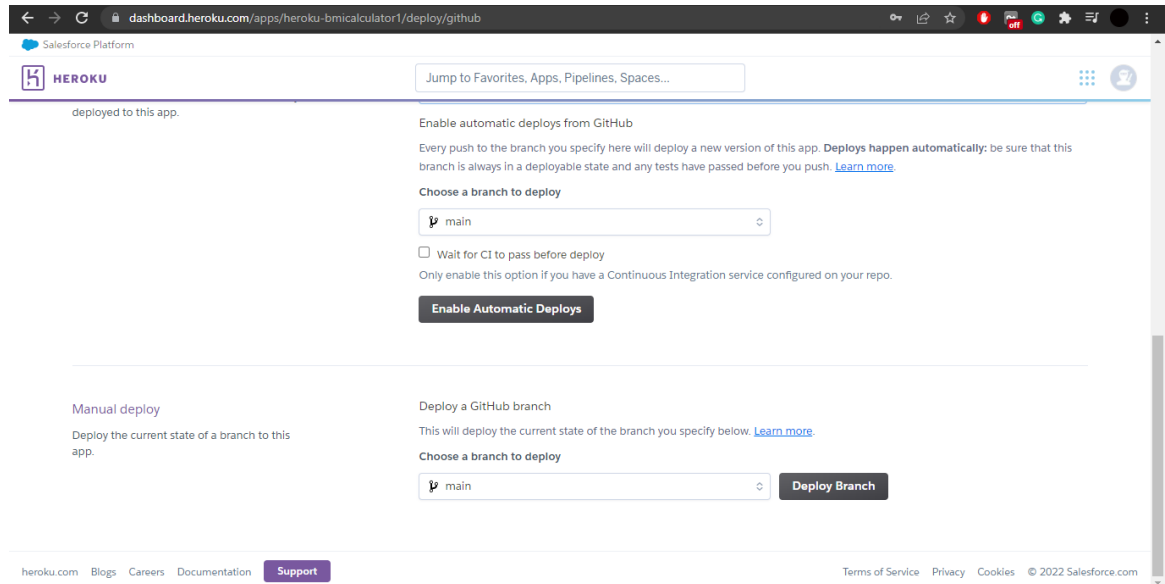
dashboard.heroku.com/apps/heroku-bmicalculator1/deploy/github

off

Salesforce Platform

HEROKU

Jump to Favorites, Apps, Pipelines, Spaces...

deployed to this app.

Enable automatic deploys from GitHub

Every push to the branch you specify here will deploy a new version of this app. **Deploys happen automatically:** be sure that this branch is always in a deployable state and any tests have passed before you push. Learn more.

**Choose a branch to deploy**

main

Wait for CI to pass before deploy

Only enable this option if you have a Continuous Integration service configured on your repo.

Enable Automatic Deploys

Manual deploy

Deploy the current state of a branch to this app.

Deploy a GitHub branch

This will deploy the current state of the branch you specify below. Learn more.

**Choose a branch to deploy**

main

Deploy Branch

heroku.com Blogs Careers Documentation Support

Terms of Service Privacy Cookies © 2022 Salesforce.com